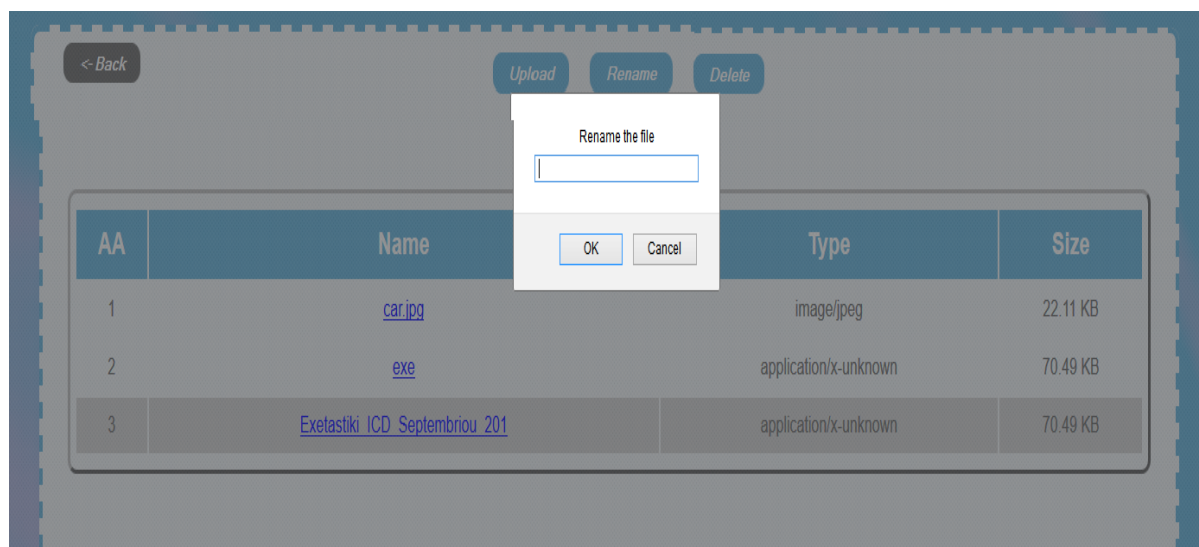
<-Back

Upload Rename Delete

Rename the file

OK Cancel

| AA | Name | Type | Size |
|---|---|---|---|
| 1 | car.jpg | image/jpeg | 22.11 KB |
| 2 | exe | application/x-unknown | 70.49 KB |
| 3 | Exetastiki_ICD_Septembriou_201 | application/x-unknown | 70.49 KB |